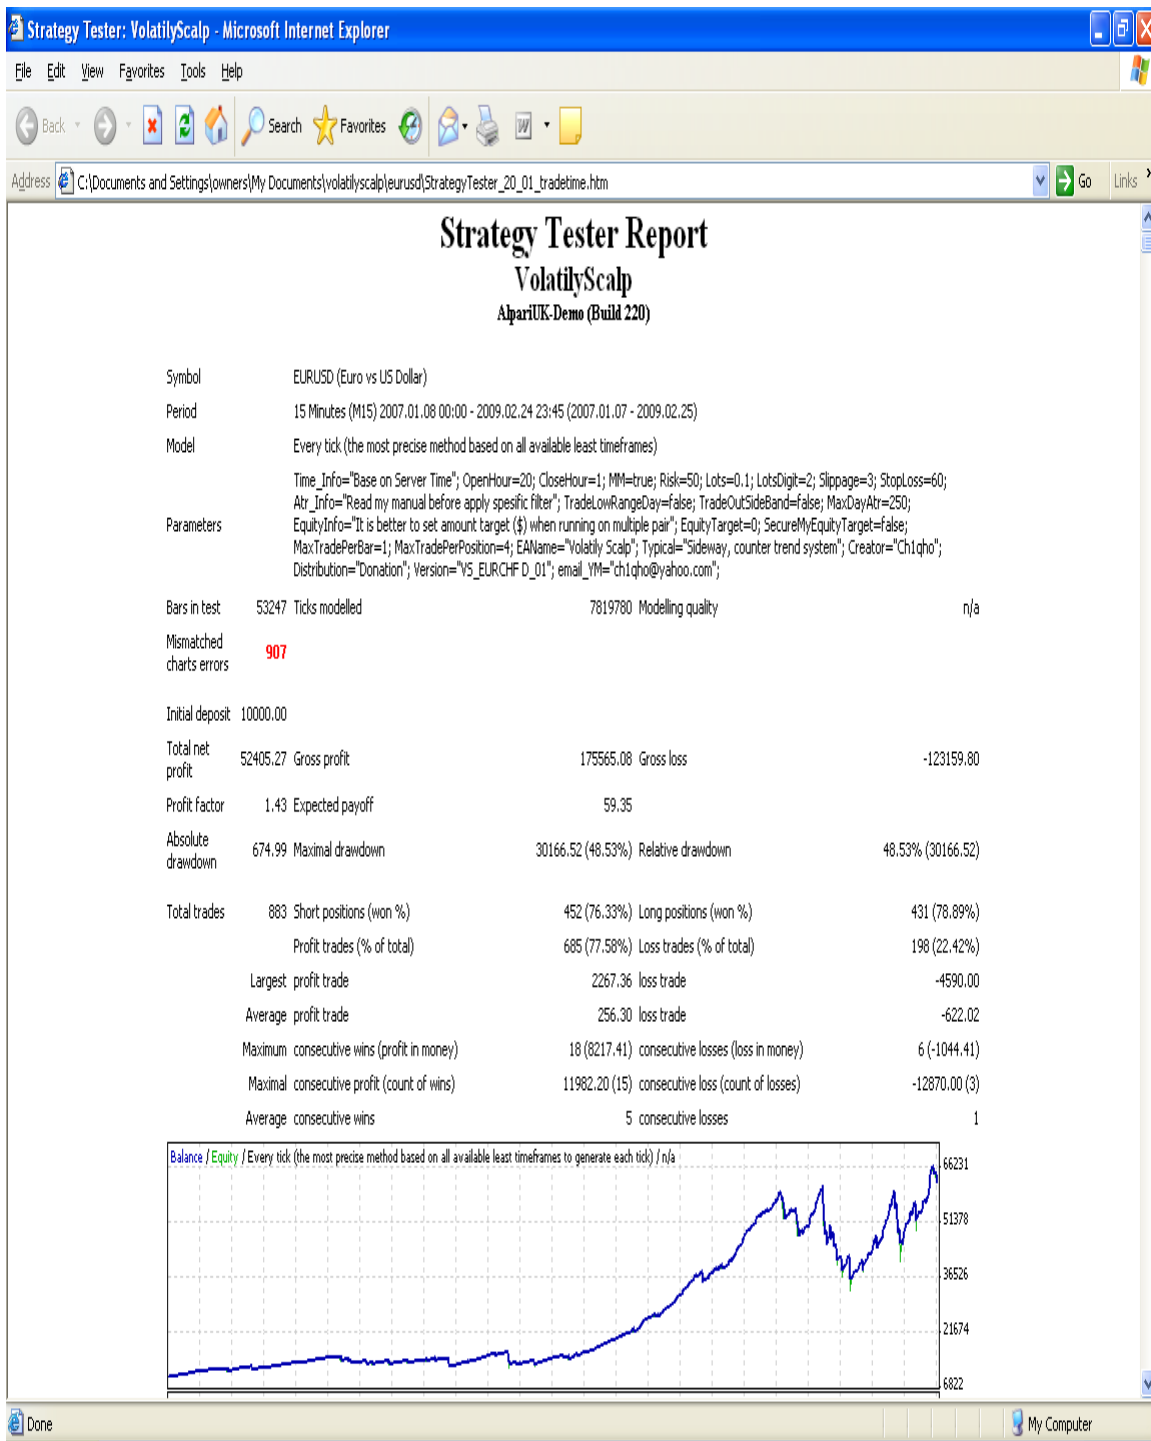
Strategy Tester: VolatilyScalp - Microsoft Internet Explorer

File Edit View Favorites Tools Help

Back Search Favorites

Address C:\Documents and Settings\owners\My Documents\volatilyscalp\eurusd\StrategyTester_20_01_tradetime.htm Go Links

Strategy Tester Report
VolatilyScalp
AlpariUK-Demo (Build 220)

| | | | | | |
|---|---|---|---|---|---|
| Symbol | EURUSD (Euro vs US Dollar) | | | | |
| Period | 15 Minutes (M15) 2007.01.08 00:00 - 2009.02.24 23:45 (2007.01.07 - 2009.02.25) | | | | |
| Model | Every tick (the most precise method based on all available least timeframes) | | | | |
| Parameters | Time_Info="Base on Server Time"; OpenHour=20; CloseHour=1; MM=true; Risk=50; Lots=0.1; LotsDigit=2; Slippage=3; StopLoss=60; Atr_Info="Read my manual before apply spesific filter"; TradeLowRangeDay=false; TradeOutSideBand=false; MaxDayAtr=250; EquityInfo="It is better to set amount target ($) when running on multiple pair"; EquityTarget=0; SecureMyEquityTarget=false; MaxTradePerBar=1; MaxTradePerPosition=4; EAName="Volatily Scalp"; Typical="Sideway, counter trend system"; Creator="Ch1qho"; Distribution="Donation"; Version="V5_EURCHF D_01"; email_YM="ch1qho@yahoo.com"; | | | | |
| Bars in test | 53247 | Ticks modelled | 7819780 | Modelling quality | n/a |
| Mismatched charts errors | 907 | | | | |
| Initial deposit | 10000.00 | | | | |
| Total net profit | 52405.27 | Gross profit | 175565.08 | Gross loss | -123159.80 |
| Profit factor | 1.43 | Expected payoff | 59.35 | | |
| Absolute drawdown | 674.99 | Maximal drawdown | 30166.52 (48.53%) | Relative drawdown | 48.53% (30166.52) |
| Total trades | 883 | Short positions (won %) | 452 (76.33%) | Long positions (won %) | 431 (78.89%) |
| | | Profit trades (% of total) | 685 (77.58%) | Loss trades (% of total) | 198 (22.42%) |
| | Largest | profit trade | 2267.36 | loss trade | -4590.00 |
| | Average | profit trade | 256.30 | loss trade | -622.02 |
| | Maximum | consecutive wins (profit in money) | 18 (8217.41) | consecutive losses (loss in money) | 6 (-1044.41) |
| | Maximal | consecutive profit (count of wins) | 11982.20 (15) | consecutive loss (count of losses) | -12870.00 (3) |
| | Average | consecutive wins | 5 | consecutive losses | 1 |

Balance / Equity / Every tick (the most precise method based on all available least timeframes to generate each tick) / n/a
66231
51378
36526
21674
6822

Done My Computer